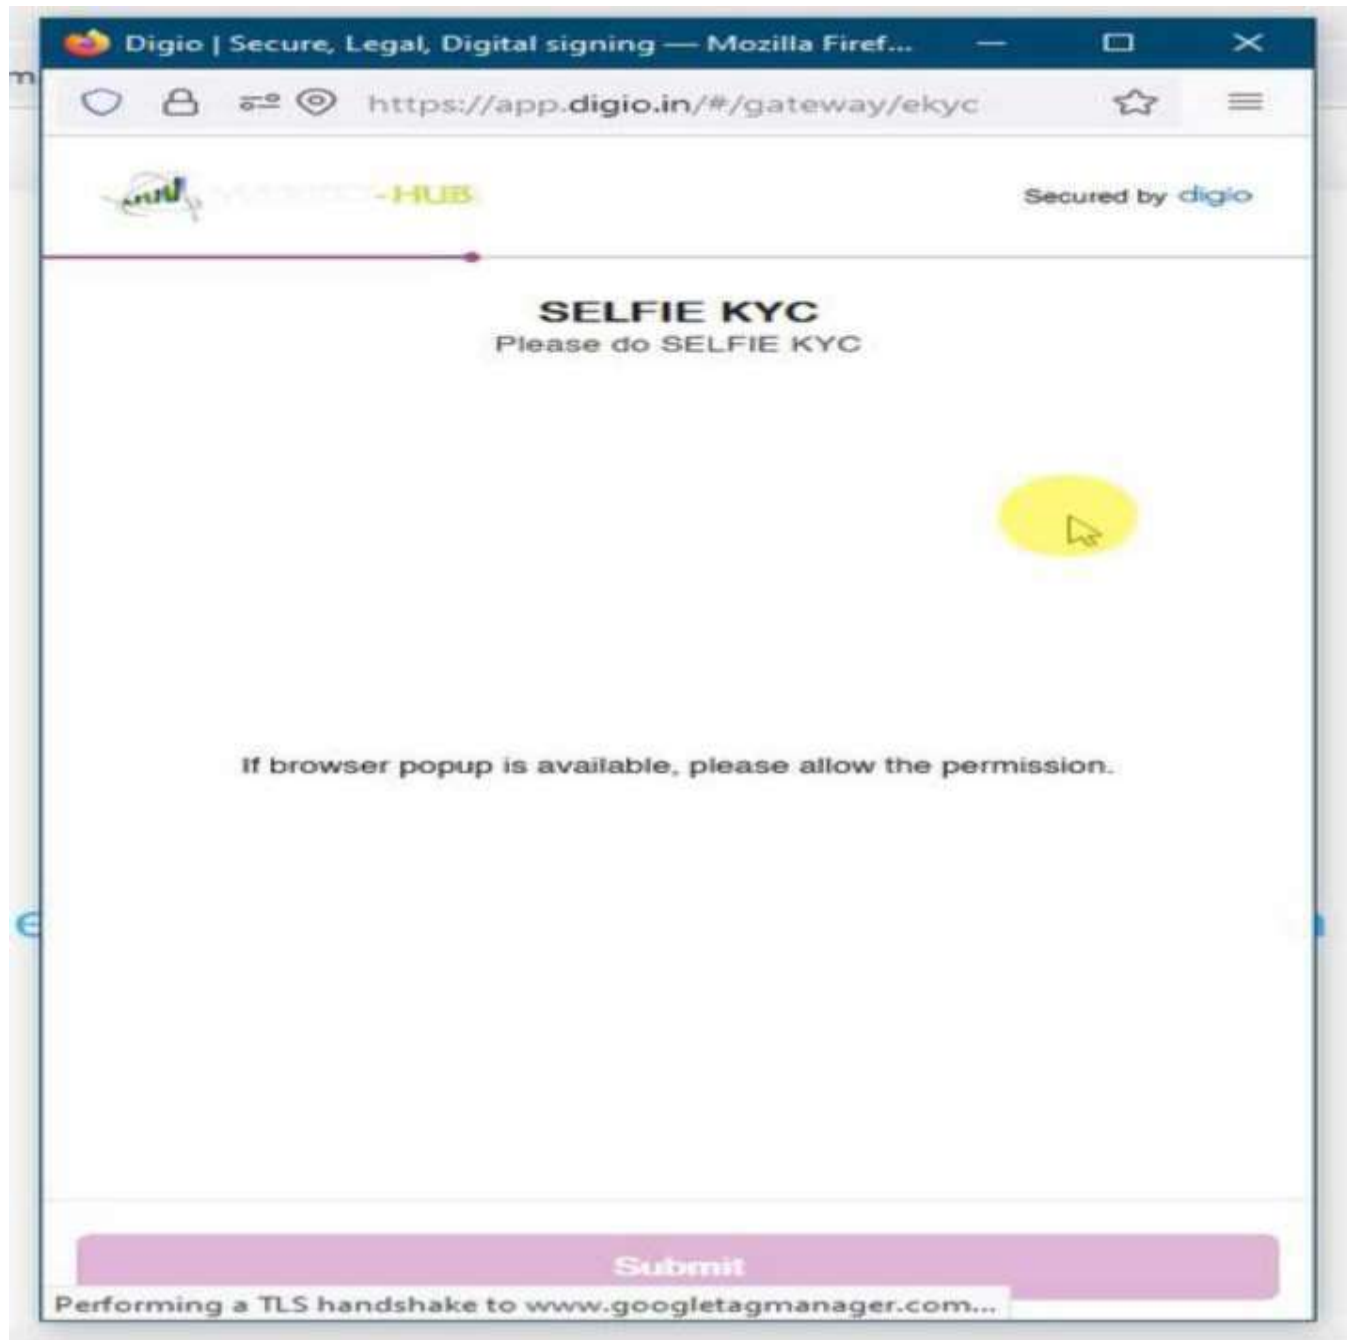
Digio | Secure, Legal, Digital signing — Mozilla Firef...

https://app.digio.in/#/gateway/ekyc

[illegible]-HUB

Secured by digio

SELFIE KYC
Please do SELFIE KYC

If browser popup is available, please allow the permission.

Submit

Performing a TLS handshake to www.googletagmanager.com...